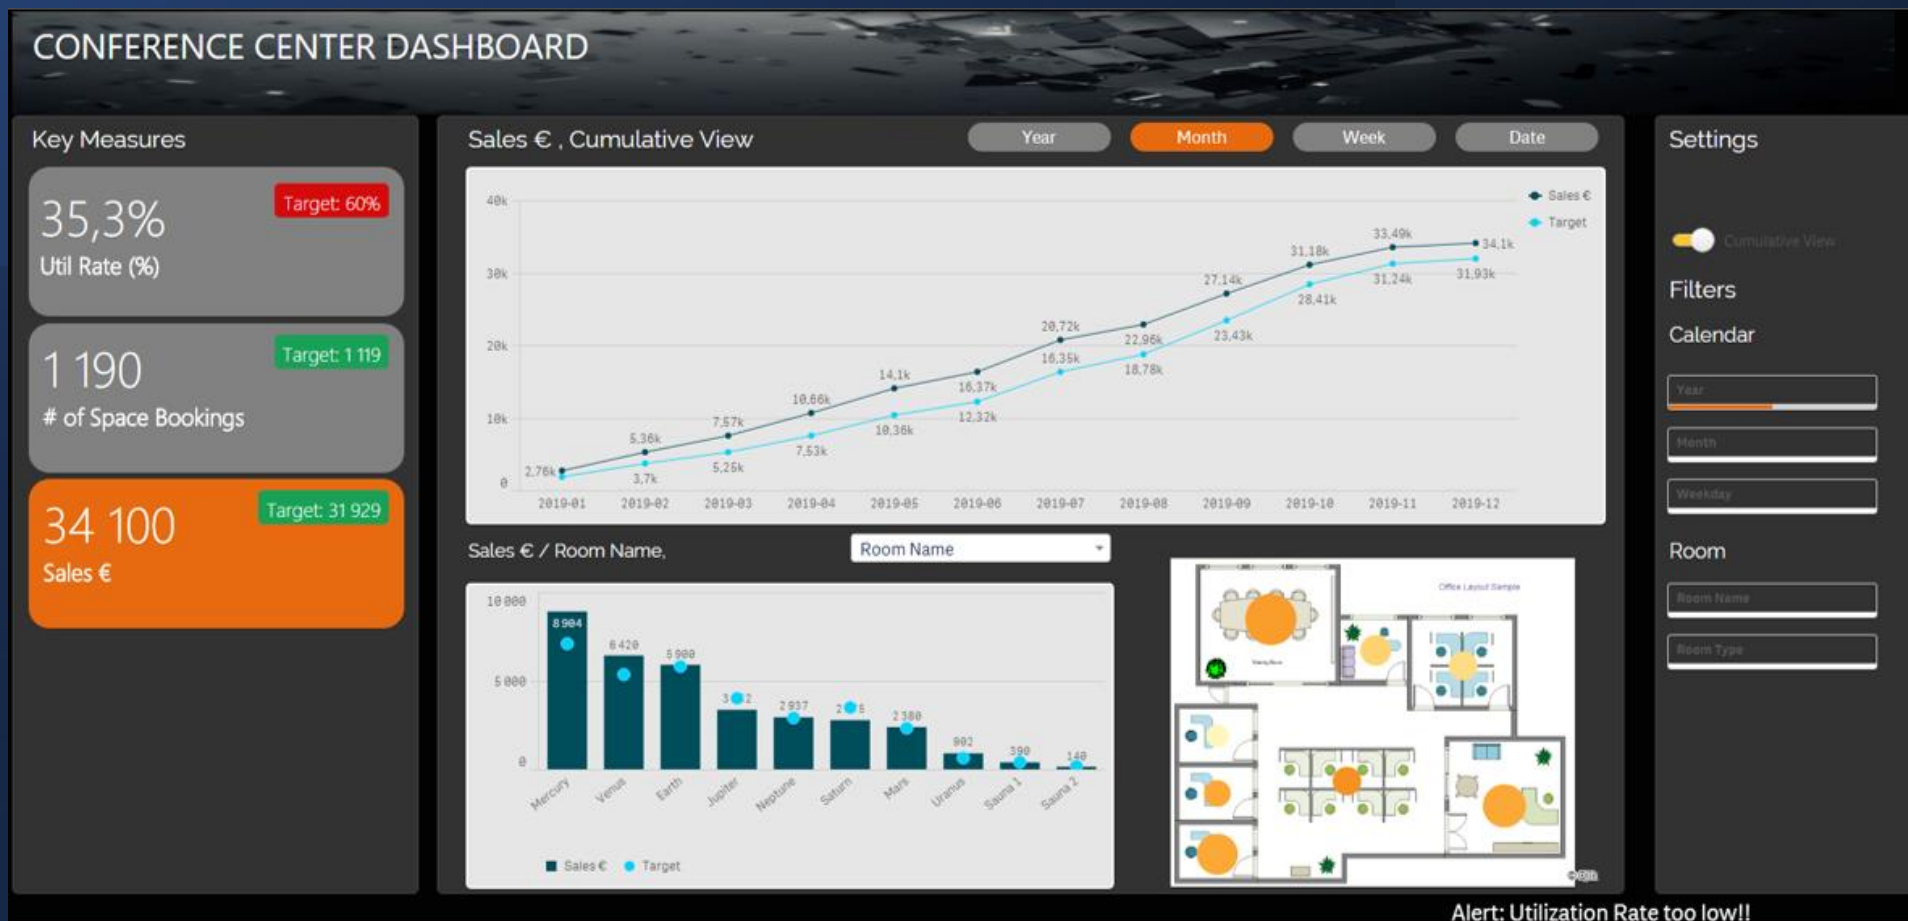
CONFERENCE CENTER DASHBOARD

Key Measures

35,3%
Util Rate (%)
Target: 60%

1 190
# of Space Bookings
Target: 1 119

34 100
Sales €
Target: 31 929

Sales € , Cumulative View

Year Month Week Date

40k
30k
20k
10k
0

Sales €
Target

2,76k 5,36k 7,57k 10,66k 14,1k 16,37k 20,72k 22,96k 27,14k 31,18k 33,49k 34,1k
3,7k 5,25k 7,53k 10,36k 12,32k 16,35k 18,78k 23,43k 28,41k 31,24k 31,93k

2019-01 2019-02 2019-03 2019-04 2019-05 2019-06 2019-07 2019-08 2019-09 2019-10 2019-11 2019-12

Sales € / Room Name,

Room Name

10 000
5 000
0

8 904
6 420
5 900
3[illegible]2
2 937
2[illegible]5
2 380
902
390
140

Mercury Venus Earth Jupiter Neptune Saturn Mars Uranus Sauna 1 Sauna 2

Sales € Target

Office Layout Sample

Settings

Cumulative View

Filters

Calendar

Year
Month
Weekday

Room

Room Name
Room Type

Alert: Utilization Rate too low!!